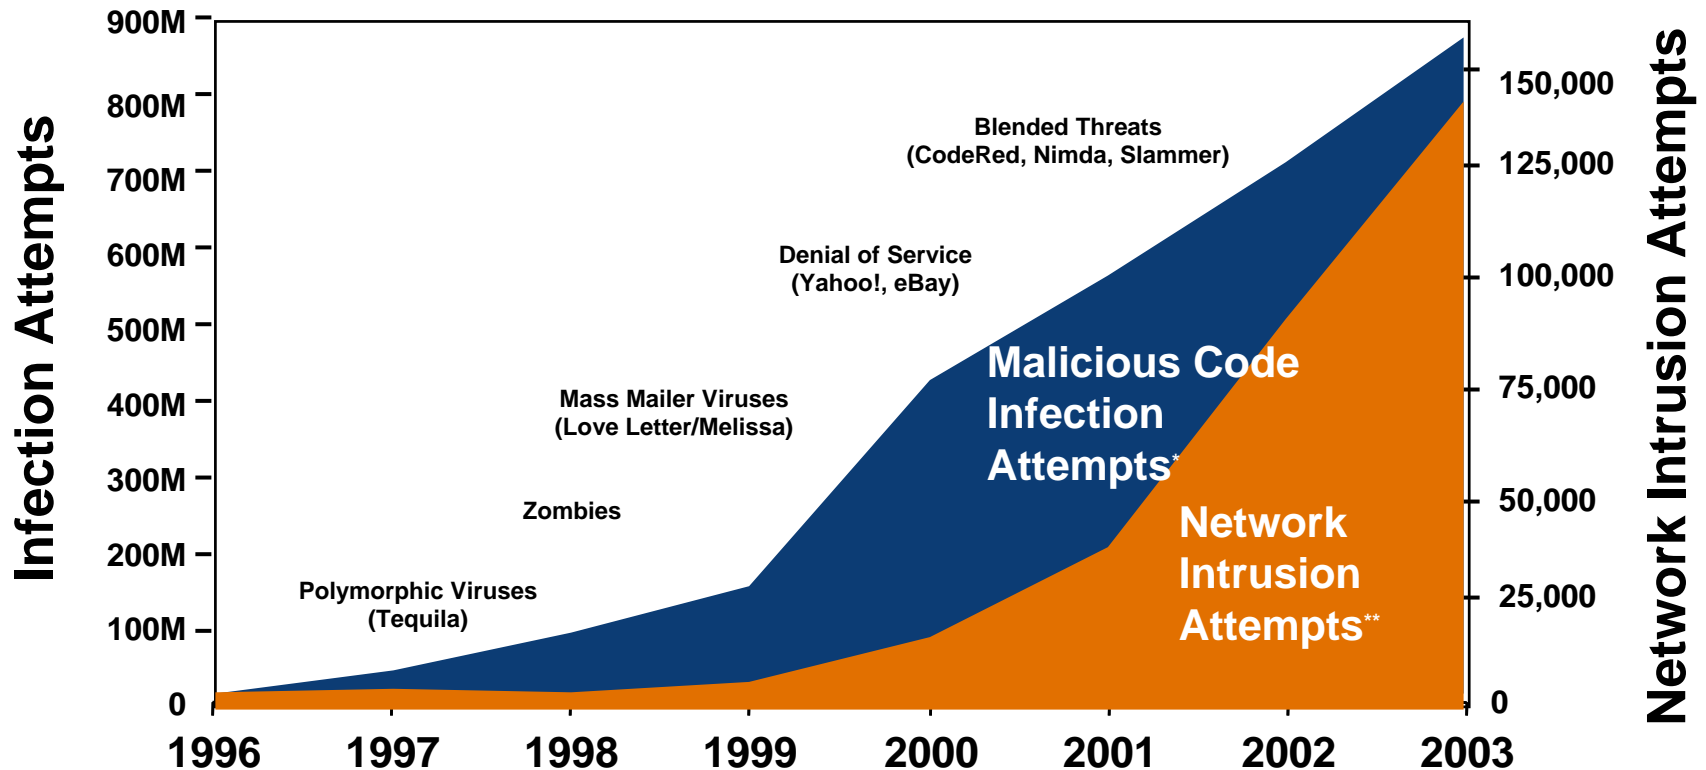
Infection Attempts

900M
800M
700M
600M
500M
400M
300M
200M
100M
0

Network Intrusion Attempts

150,000
125,000
100,000
75,000
50,000
25,000
0

Blended Threats
(CodeRed, Nimda, Slammer)

Denial of Service
(Yahoo!, eBay)

Mass Mailer Viruses
(Love Letter/Melissa)

Zombies

Polymorphic Viruses
(Tequila)

Malicious Code Infection Attempts*

Network Intrusion Attempts**

1996
1997
1998
1999
2000
2001
2002
2003